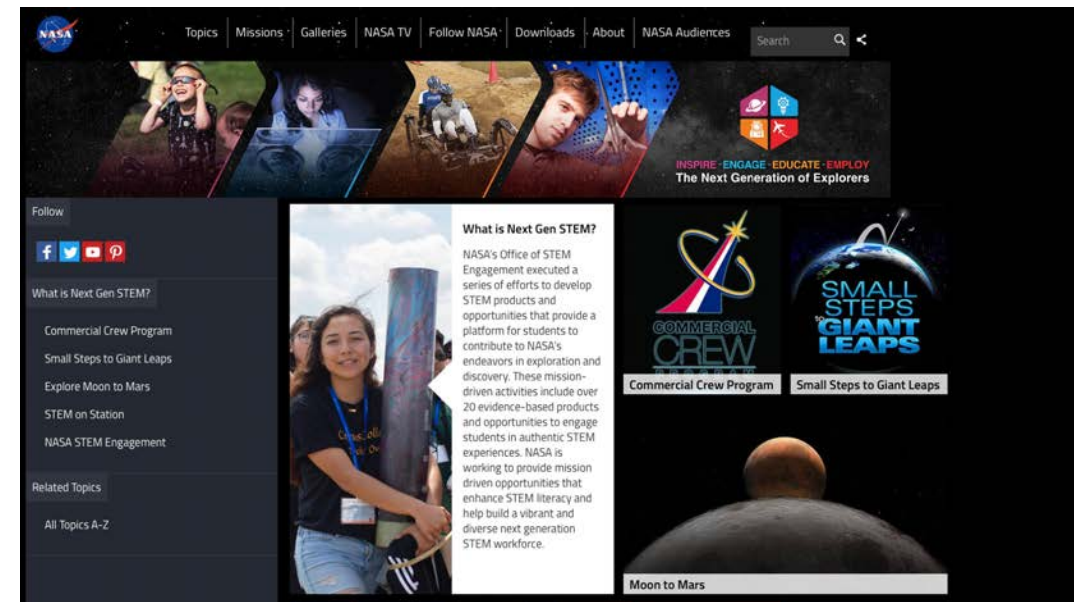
NASA

Topics | Missions | Galleries | NASA TV | Follow NASA | Downloads | About | NASA Audiences

Search

INSPIRE · ENGAGE · EDUCATE · EMPLOY
The Next Generation of Explorers

Follow

What is Next Gen STEM?

Commercial Crew Program
Small Steps to Giant Leaps
Explore Moon to Mars
STEM on Station
NASA STEM Engagement

Related Topics

All Topics A-Z

What is Next Gen STEM?

NASA's Office of STEM Engagement executed a series of efforts to develop STEM products and opportunities that provide a platform for students to contribute to NASA's endeavors in exploration and discovery. These mission-driven activities include over 20 evidence-based products and opportunities to engage students in authentic STEM experiences. NASA is working to provide mission driven opportunities that enhance STEM literacy and help build a vibrant and diverse next generation STEM workforce.

COMMERCIAL CREW

Commercial Crew Program

SMALL STEPS TO GIANT LEAPS

Small Steps to Giant Leaps

Moon to Mars